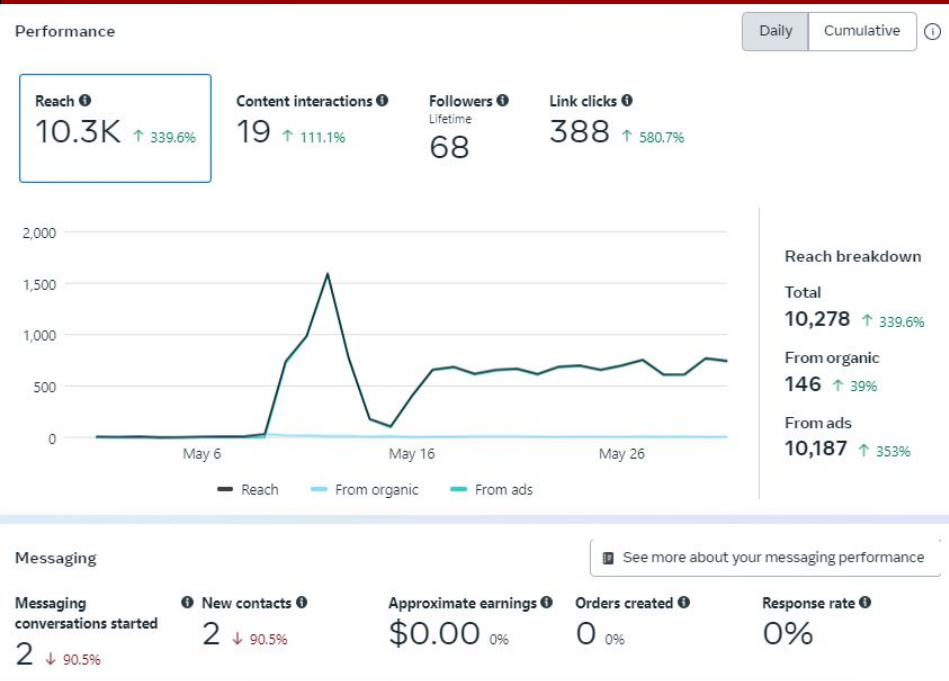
Performance

Daily Cumulative

Reach
10.3K ↑ 339.6%

Content interactions
19 ↑ 111.1%

Followers
Lifetime
68

Link clicks
388 ↑ 580.7%

2,000
1,500
1,000
500
0

May 6
May 16
May 26

Reach
From organic
From ads

Reach breakdown

Total
10,278 ↑ 339.6%

From organic
146 ↑ 39%

From ads
10,187 ↑ 353%

Messaging

See more about your messaging performance

Messaging conversations started
2 ↓ 90.5%

New contacts
2 ↓ 90.5%

Approximate earnings
$0.00 0%

Orders created
0 0%

Response rate
0%